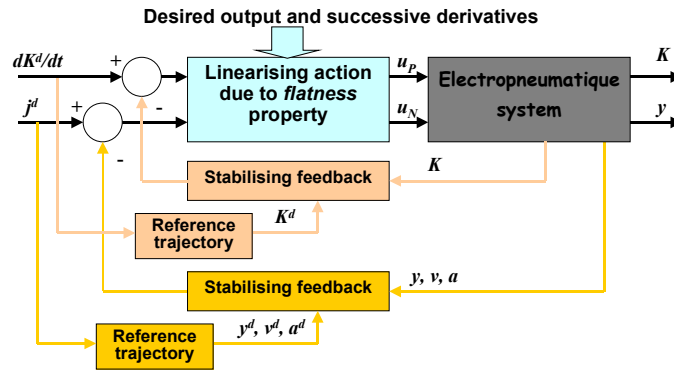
Desired output and successive derivatives

$dK^d/dt$

+

-

$j^d$

+

-

Linearising action due to *flatness* property

$u_P$

$u_N$

Electropneumatique system

$K$

$y$

Stabilising feedback

$K$

Reference trajectory

$K^d$

Stabilising feedback

$y, v, a$

Reference trajectory

$y^d, v^d, a^d$